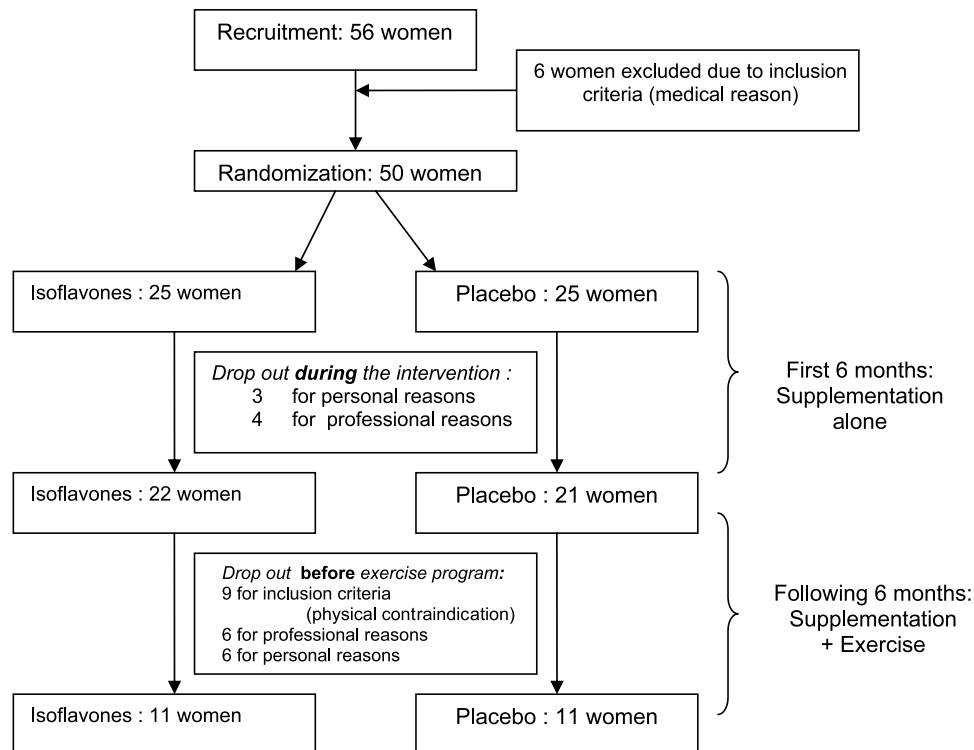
Recruitment: 56 women

6 women excluded due to inclusion criteria (medical reason)

Randomization: 50 women

Isoflavones : 25 women

Placebo : 25 women

First 6 months: Supplementation alone

Drop out **during** the intervention :
3 for personal reasons
4 for professional reasons

Isoflavones : 22 women

Placebo : 21 women

Drop out **before** exercise program:
9 for inclusion criteria (physical contraindication)
6 for professional reasons
6 for personal reasons

Following 6 months: Supplementation + Exercise

Isoflavones : 11 women

Placebo : 11 women